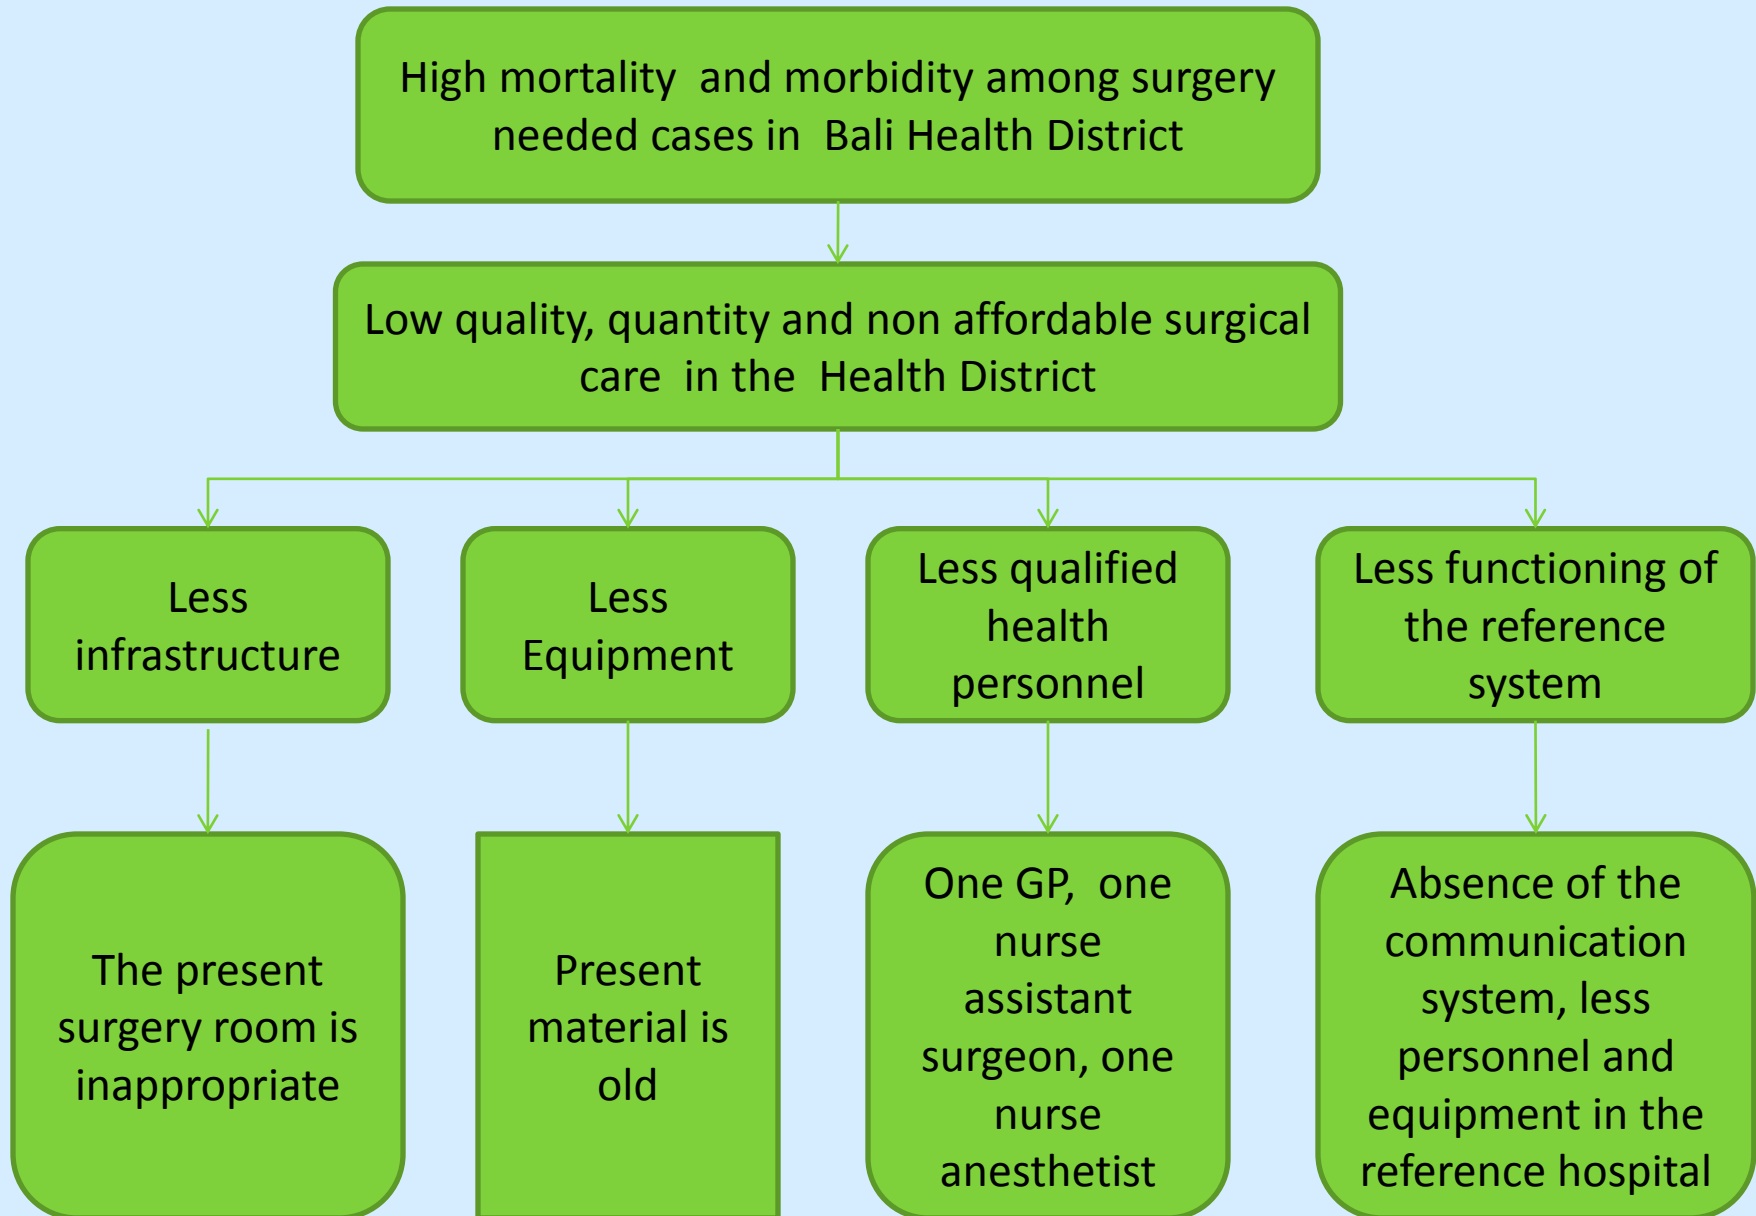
High mortality and morbidity among surgery needed cases in Bali Health District

Low quality, quantity and non affordable surgical care in the Health District

Less infrastructure

Less Equipment

Less qualified health personnel

Less functioning of the reference system

The present surgery room is inappropriate

Present material is old

One GP, one nurse assistant surgeon, one nurse anesthetist

Absence of the communication system, less personnel and equipment in the reference hospital